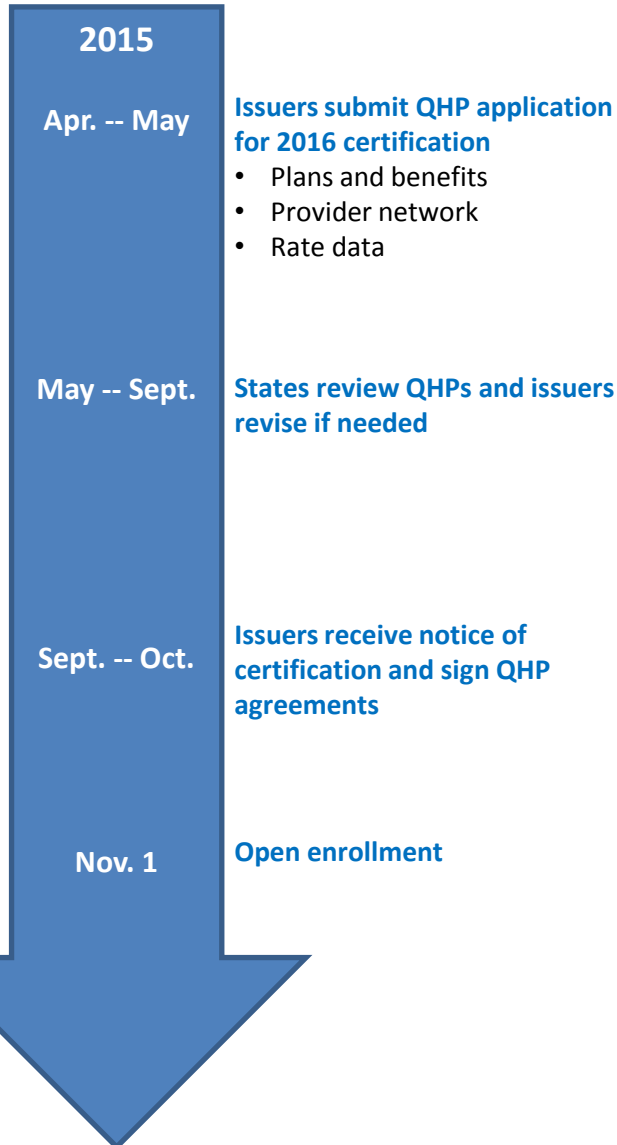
2015

Apr. -- May

Issuers submit QHP application for 2016 certification
• Plans and benefits
• Provider network
• Rate data

May -- Sept.

States review QHPs and issuers revise if needed

Sept. -- Oct.

Issuers receive notice of certification and sign QHP agreements

Nov. 1

Open enrollment